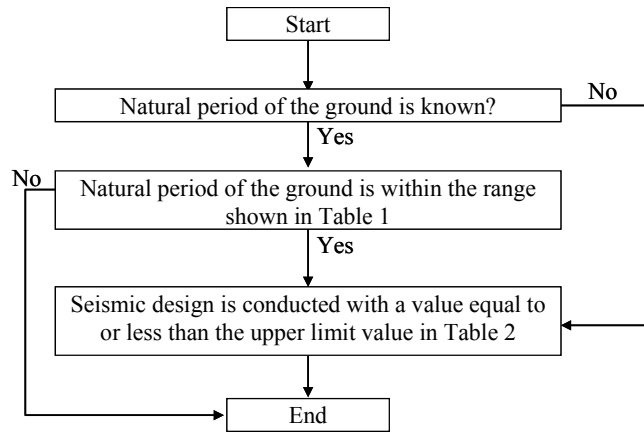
Start

Natural period of the ground is known?

No

Yes

No

Natural period of the ground is within the range shown in Table 1

Yes

Seismic design is conducted with a value equal to or less than the upper limit value in Table 2

End